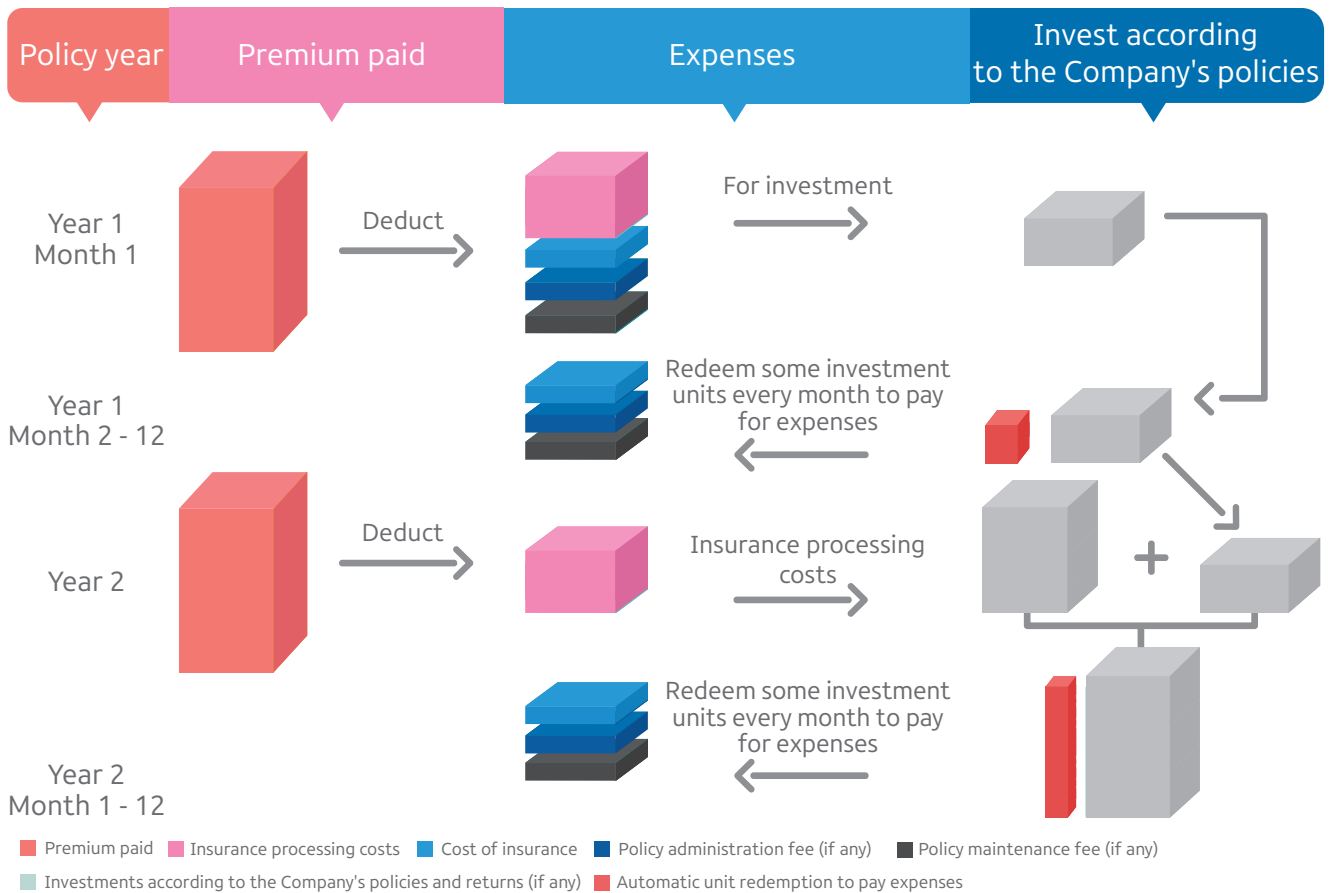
Policy year

Premium paid

Expenses

Invest according to the Company's policies

Year 1
Month 1

Deduct

For investment

Year 1
Month 2 - 12

Redeem some investment units every month to pay for expenses

Year 2

Deduct

Insurance processing costs

+

Year 2
Month 1 - 12

Redeem some investment units every month to pay for expenses

Premium paid
Insurance processing costs
Cost of insurance
Policy administration fee (if any)
Policy maintenance fee (if any)
Investments according to the Company's policies and returns (if any)
Automatic unit redemption to pay expenses